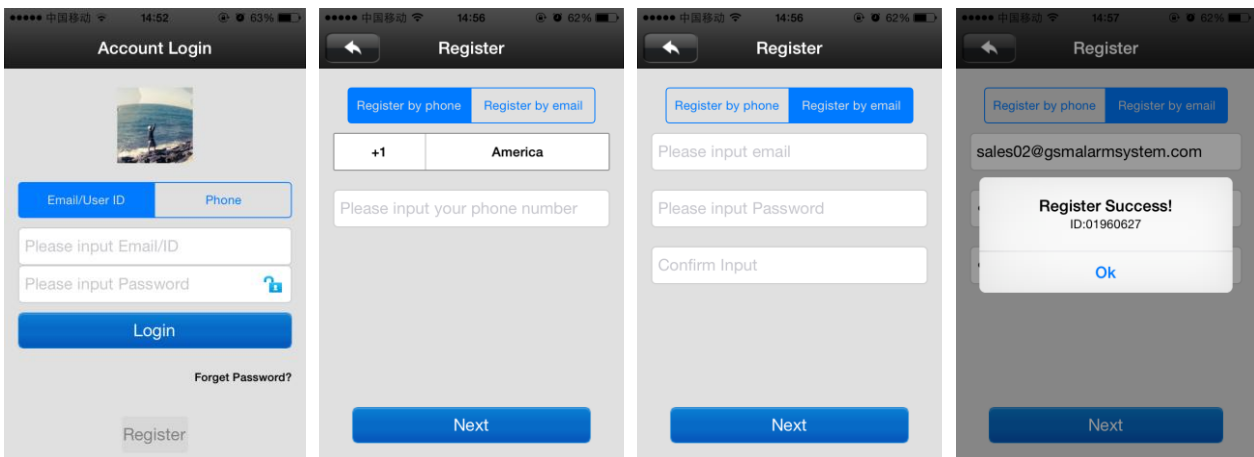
●●●●● 中国移动 14:52 63%
Account Login
Email/User ID
Phone
Please input Email/ID
Please input Password
Login
Forget Password?
Register

●●●●● 中国移动 14:56 62%
Register
Register by phone
Register by email
+1
America
Please input your phone number
Next

●●●●● 中国移动 14:56 62%
Register
Register by phone
Register by email
Please input email
Please input Password
Confirm Input
Next

●●●●● 中国移动 14:57 62%
Register
Register by phone
Register by email
sales02@gsmalarmsystem.com
Register Success!
ID:01960627
Ok
Next